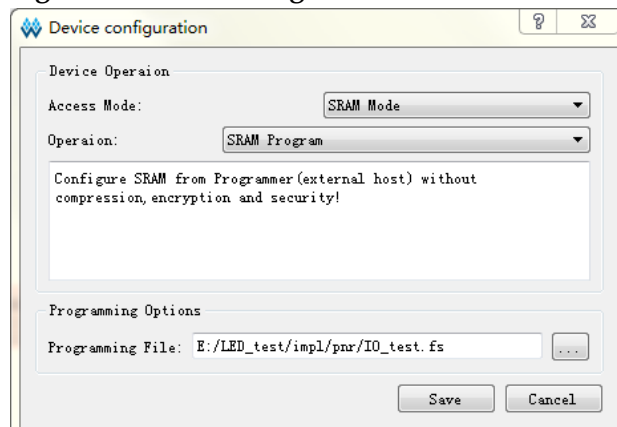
Device configuration

?

Device Operaion

Access Mode: SRAM Mode

Operaion: SRAM Program

Configure SRAM from Programmer(external host) without compression,encryption and security!

Programming Options

Programming File: E:/LED_test/impl/pnr/IO_test.fs

...

Save

Cancel